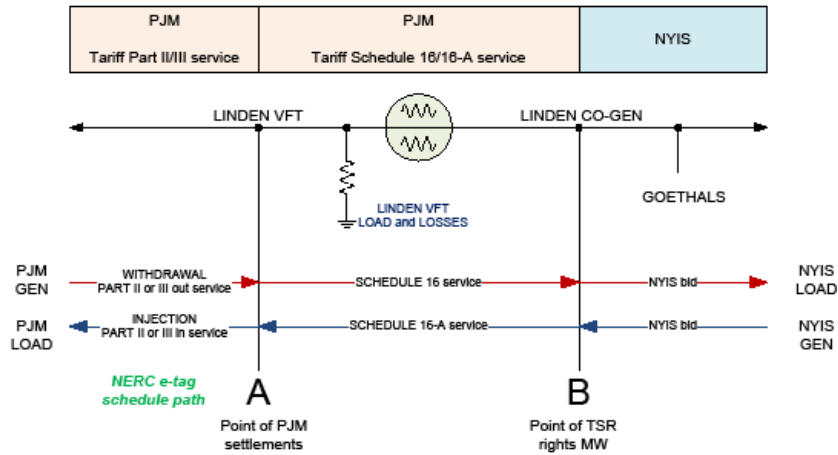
| PJM<br>Tariff Part II/III service | PJM<br>Tariff Schedule 16/16-A service | NYIS |
|---|---|---|

LINDEN VFT

LINDEN CO-GEN

LINDEN VFT LOAD and LOSSES

GOETHALS

PJM GEN

WITHDRAWAL PART II or III out service

SCHEDULE 16 service

NYIS bid

NYIS LOAD

PJM LOAD

INJECTION PART II or III in service

SCHEDULE 16-A service

NYIS bid

NYIS GEN

NERC e-tag schedule path

A

Point of PJM settlements

B

Point of TSR rights MW